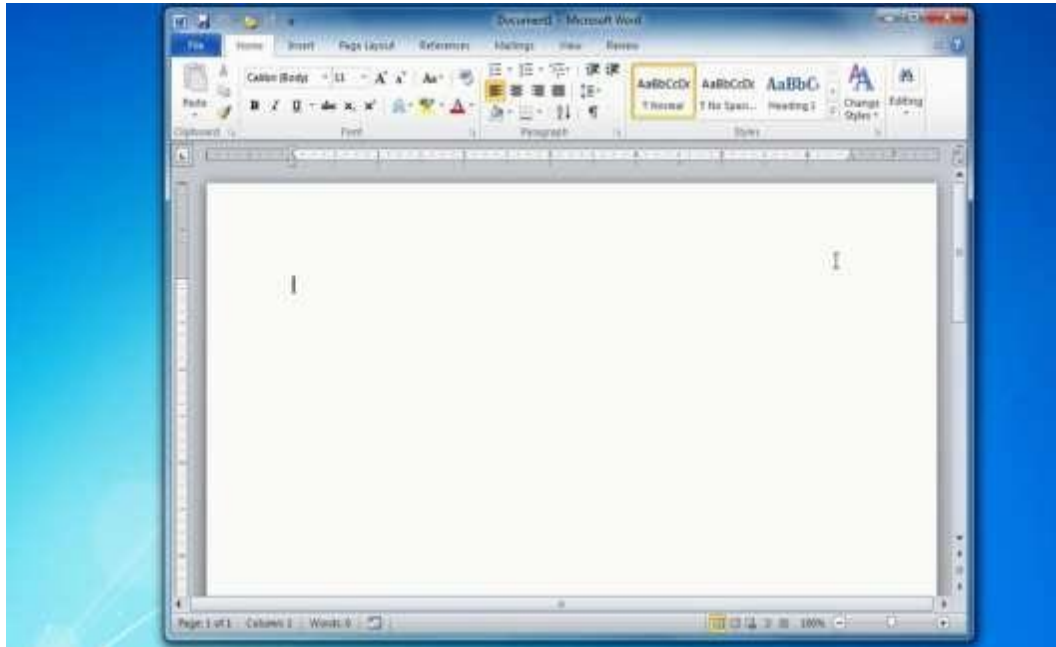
Document1 - Microsoft Word

File Home Insert Page Layout References Mailings View Review

Paste
Clipboard

Calibri (Body) 11 A A Aa
B I U abe x, x²
Font

Paragraph

AaBbCcDc ¶ Normal
AaBbCcDc ¶ No Spaci...
AaBbC Heading 1
Styles

Change Styles
Editing

Page: 1 of 1 Column: 1 Words: 0

100%